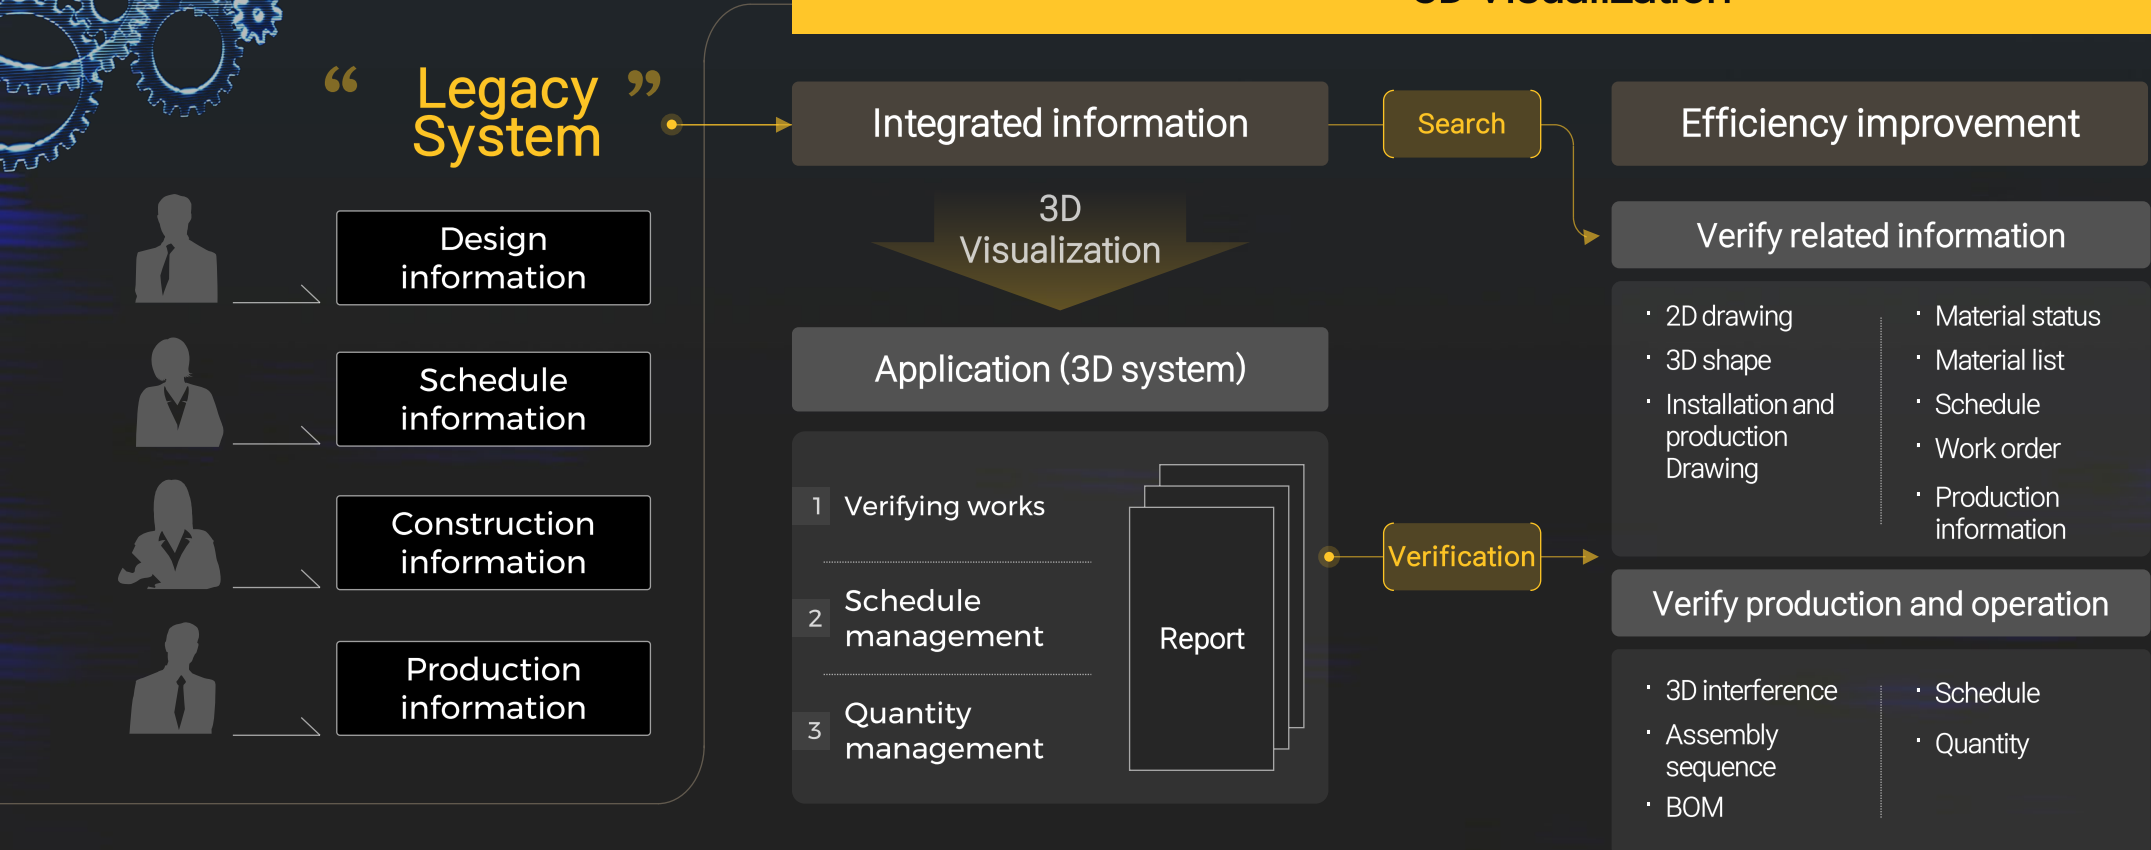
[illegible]

“ Legacy System ”

Design information

Schedule information

Construction information

Production information

Integrated information

3D Visualization

Application (3D system)

1 Verifying works

2 Schedule management

3 Quantity management

Report

Search

Verification

Efficiency improvement

Verify related information

· 2D drawing
· 3D shape
· Installation and production Drawing

· Material status
· Material list
· Schedule
· Work order
· Production information

Verify production and operation

· 3D interference
· Assembly sequence
· BOM

· Schedule
· Quantity